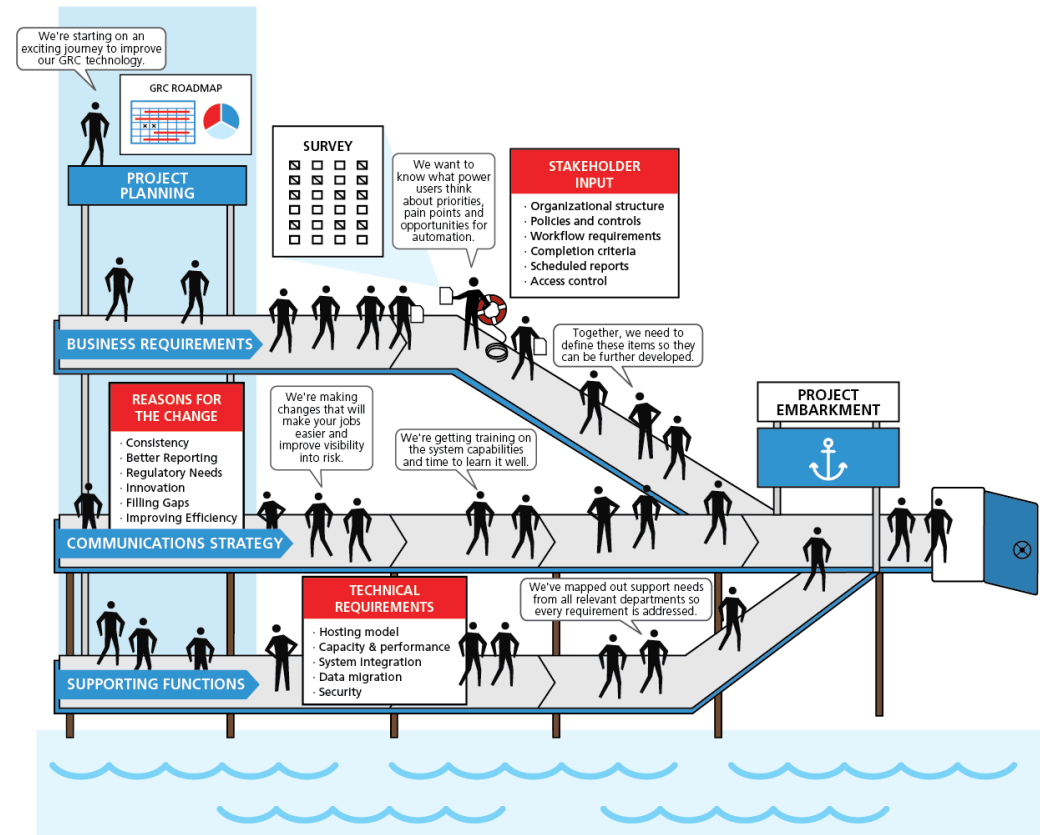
We're starting on an exciting journey to improve our GRC technology.

GRC ROADMAP

PROJECT PLANNING

SURVEY

We want to know what power users think about priorities, pain points and opportunities for automation.

STAKEHOLDER INPUT

· Organizational structure
· Policies and controls
· Workflow requirements
· Completion criteria
· Scheduled reports
· Access control

BUSINESS REQUIREMENTS

Together, we need to define these items so they can be further developed.

PROJECT EMBARKMENT

REASONS FOR THE CHANGE

· Consistency
· Better Reporting
· Regulatory Needs
· Innovation
· Filling Gaps
· Improving Efficiency

We're making changes that will make your jobs easier and improve visibility into risk.

We're getting training on the system capabilities and time to learn it well.

COMMUNICATIONS STRATEGY

TECHNICAL REQUIREMENTS

· Hosting model
· Capacity & performance
· System integration
· Data migration
· Security

We've mapped out support needs from all relevant departments so every requirement is addressed.

SUPPORTING FUNCTIONS